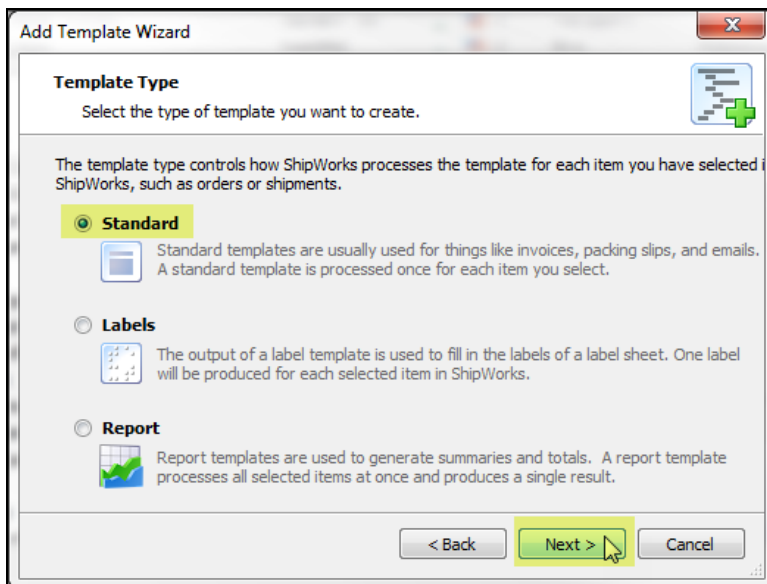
Add Template Wizard

Template Type

Select the type of template you want to create.

The template type controls how ShipWorks processes the template for each item you have selected i ShipWorks, such as orders or shipments.

Standard

Standard templates are usually used for things like invoices, packing slips, and emails. A standard template is processed once for each item you select.

Labels

The output of a label template is used to fill in the labels of a label sheet. One label will be produced for each selected item in ShipWorks.

Report

Report templates are used to generate summaries and totals. A report template processes all selected items at once and produces a single result.

< Back

Next >

Cancel